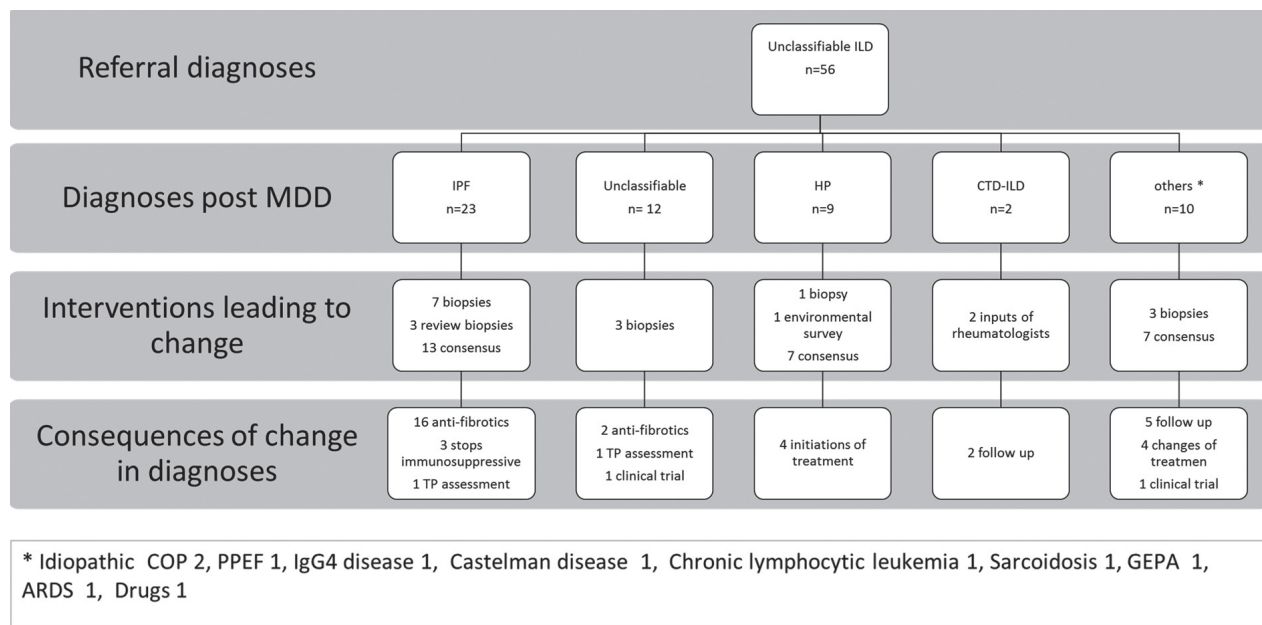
Referral diagnoses

Unclassifiable ILD
n=56

Diagnoses post MDD

IPF
n=23

Unclassifiable
n= 12

HP
n=9

CTD-ILD
n=2

others *
n=10

Interventions leading to change

7 biopsies
3 review biopsies
13 consensus

3 biopsies

1 biopsy
1 environmental survey
7 consensus

2 inputs of rheumatologists

3 biopsies
7 consensus

Consequences of change in diagnoses

16 anti-fibrotics
3 stops immunosuppressive
1 TP assessment

2 anti-fibrotics
1 TP assessment
1 clinical trial

4 initiations of treatment

2 follow up

5 follow up
4 changes of treatmen
1 clinical trial

* Idiopathic COP 2, PPEF 1, IgG4 disease 1, Castelman disease 1, Chronic lymphocytic leukemia 1, Sarcoidosis 1, GEPA 1, ARDS 1, Drugs 1